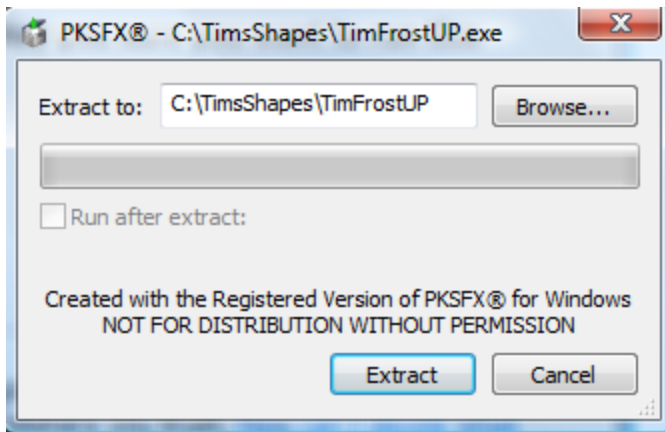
PKSFX® - C:\TimsShapes\TimFrostUP.exe

Extract to: C:\TimsShapes\TimFrostUP Browse...

Run after extract:

Created with the Registered Version of PKSFX® for Windows
NOT FOR DISTRIBUTION WITHOUT PERMISSION

Extract Cancel